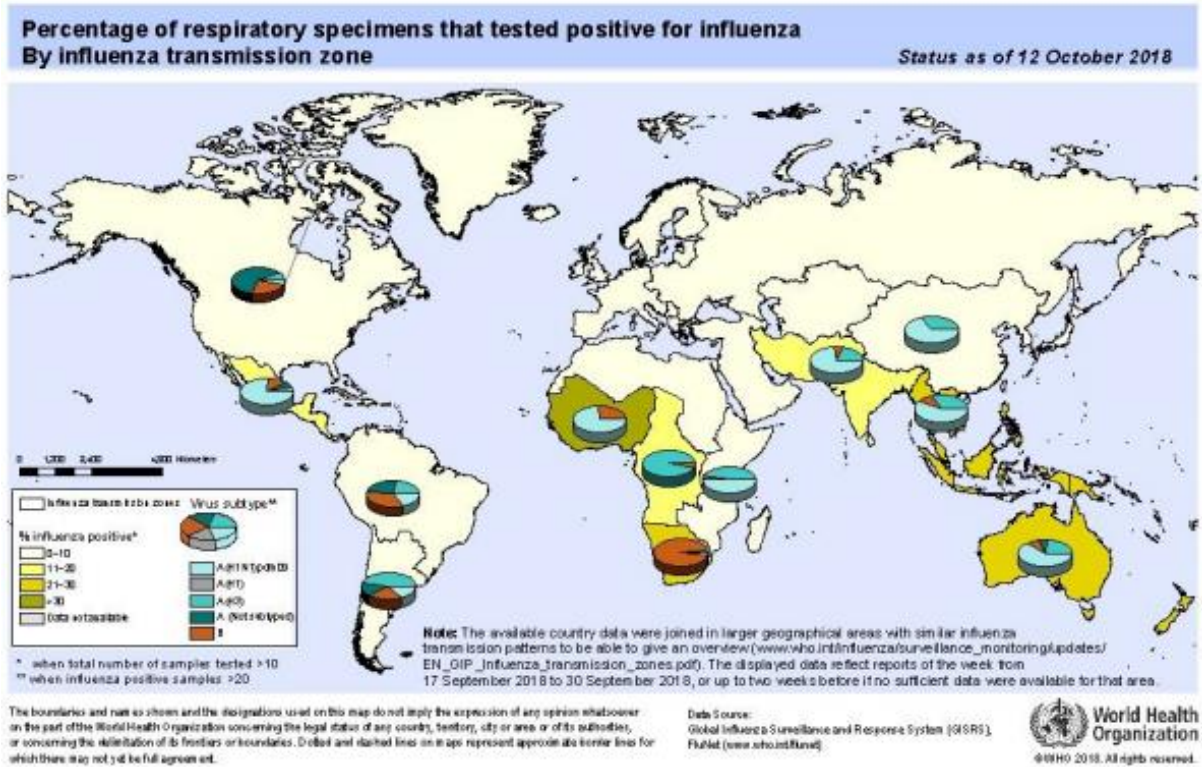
Percentage of respiratory specimens that tested positive for influenza
By influenza transmission zone

Status as of 12 October 2018

0 1,200 2,400 4,800 Kilometers

Influenza transmission zones

Virus subtype**

% influenza positive*

0–10
11–20
21–30
>30
Data not available

A(H1N1)pdm09
A(H1)
A(H3)
A (Not subtyped)
B

* when total number of samples tested >10
** when influenza positive samples >20

Note: The available country data were joined in larger geographical areas with similar influenza transmission patterns to be able to give an overview (www.who.int/influenza/surveillance_monitoring/updates/EN_GIP_Influenza_transmission_zones.pdf). The displayed data reflect reports of the week from 17 September 2018 to 30 September 2018, or up to two weeks before if no sufficient data were available for that area.

The boundaries and names shown and the designations used on this map do not imply the expression of any opinion whatsoever on the part of the World Health Organization concerning the legal status of any country, territory, city or area or of its authorities, or concerning the delimitation of its frontiers or boundaries. Dotted and dashed lines on maps represent approximate border lines for which there may not yet be full agreement.

Data Source:
Global Influenza Surveillance and Response System (GISRS), FluNet (www.who.int/flunet)

World Health Organization

©WHO 2018. All rights reserved.